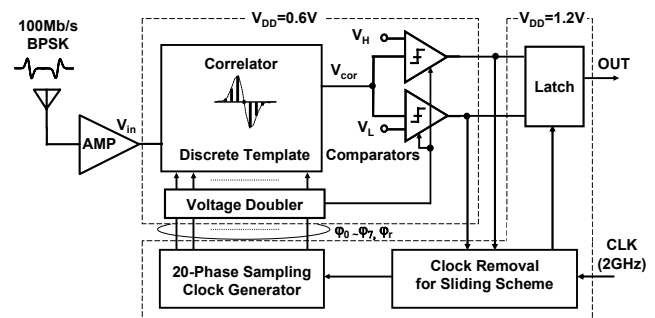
100Mb/s BPSK

$V_{DD}$=0.6V

$V_{DD}$=1.2V

Correlator

$V_{cor}$

$V_H$

$V_L$

Latch

OUT

$V_{in}$

AMP

Discrete Template

Comparators

Voltage Doubler

$\varphi_0 - \varphi_7, \varphi_r$

CLK (2GHz)

20-Phase Sampling Clock Generator

Clock Removal for Sliding Scheme